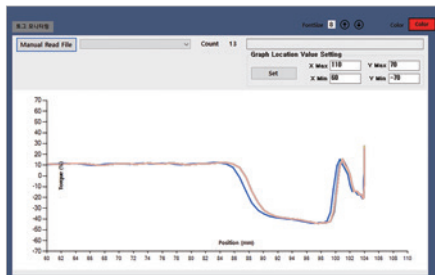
토크 모니터링

FontSize 8

Color Color

Manual Read File

Count 13

Graph Location Value Setting

Set

X Max 110

X Min 60

Y Max 70

Y Min -70

70
60
50
40
30
20
10
0
-10
-20
-30
-40
-50
-60
-70

Torque (%)

60 62 64 66 68 70 72 74 76 78 80 82 84 86 88 90 92 94 96 98 100 102 104 106 108 110

Position (mm)